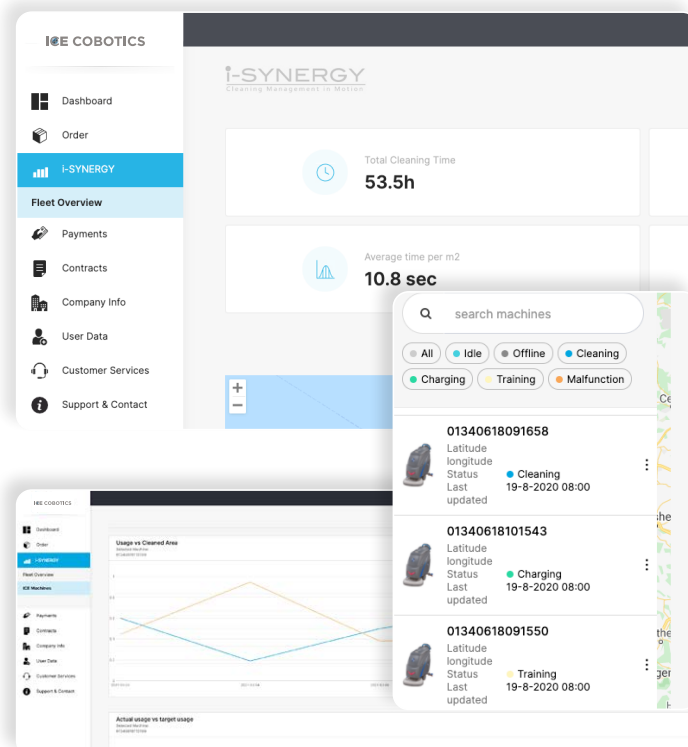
ICE COBOTICS

Dashboard
Order
i-SYNERGY
Fleet Overview
Payments
Contracts
Company Info
User Data
Customer Services
Support & Contact

i-SYNERGY
Cleaning Management in Motion

Total Cleaning Time
53.5h

Average time per m2
10.8 sec

+
−

search machines

All
Idle
Offline
Cleaning
Charging
Training
Malfunction

01340618091658
Latitude
longitude
Status Cleaning
Last updated 19-8-2020 08:00

01340618101543
Latitude
longitude
Status Charging
Last updated 19-8-2020 08:00

01340618091550
Latitude
longitude
Status Training
Last updated 19-8-2020 08:00

ICE COBOTICS
Dashboard
Order
i-SYNERGY
Fleet Overview
ICE Machines
Payments
Contracts
Company Info
User Data
Customer Services
Support & Contact

Usage vs Cleaned Area
Selected Machine

Actual usage vs target usage
Selected Machine